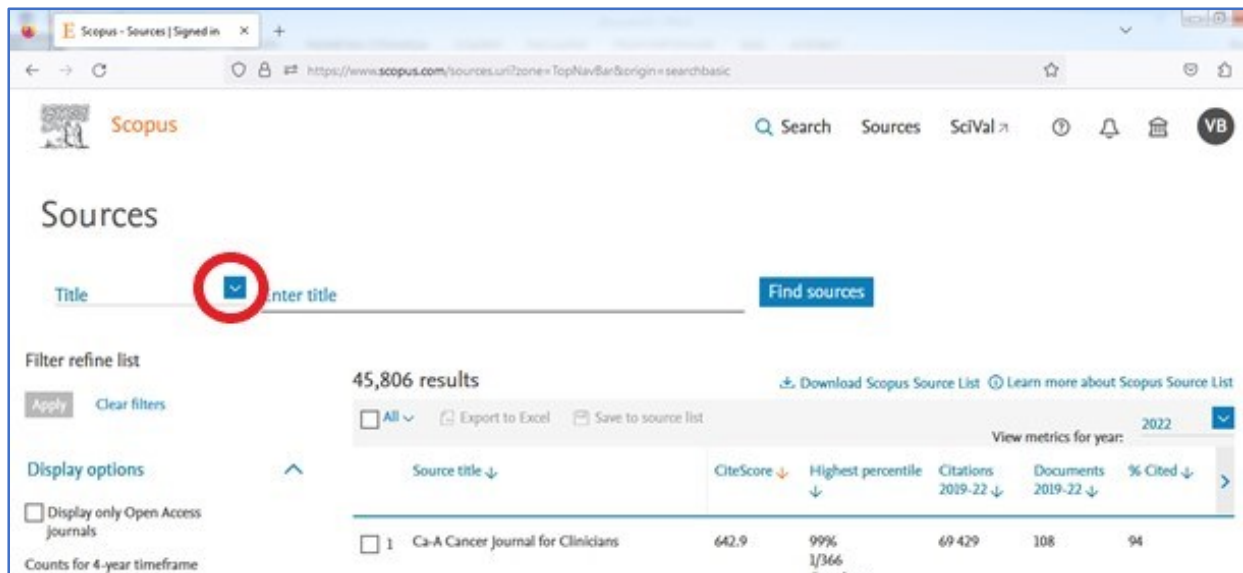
Scopus - Sources | Signed in

https://www.scopus.com/sources.uri?zone=TopNavBar&origin=searchbasic

Scopus

Search Sources SciVal ↗

VB

Sources

Title

Enter title

Find sources

Filter refine list

Apply Clear filters

Display options

Display only Open Access journals

Counts for 4-year timeframe

45,806 results

Download Scopus Source List Learn more about Scopus Source List

All Export to Excel Save to source list

View metrics for year: 2022

| | Source title ↓ | CiteScore ↓ | Highest percentile ↓ | Citations 2019-22 ↓ | Documents 2019-22 ↓ | % Cited ↓ |
|---|---|---|---|---|---|---|
| 1 | Ca-A Cancer Journal for Clinicians | 642.9 | 99% 1/366 | 69 429 | 108 | 94 |